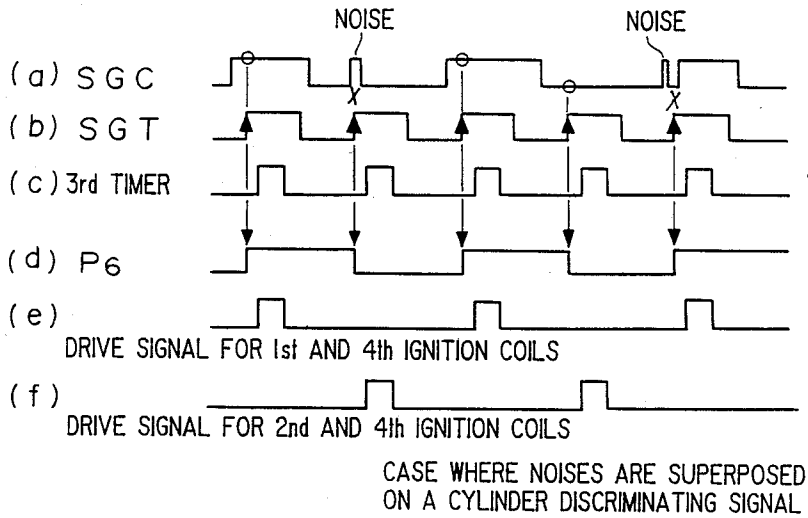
NOISE

NOISE

(a) SGC

X

X

(b) SGT

(c) 3rd TIMER

(d) P6

(e)

DRIVE SIGNAL FOR 1st AND 4th IGNITION COILS

(f)

DRIVE SIGNAL FOR 2nd AND 4th IGNITION COILS

CASE WHERE NOISES ARE SUPERPOSED ON A CYLINDER DISCRIMINATING SIGNAL